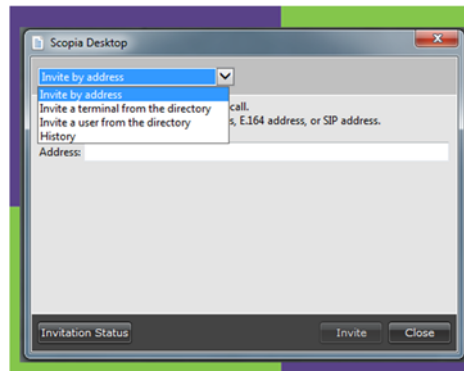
Scopia Desktop

Invite by address

Invite by address
Invite a terminal from the directory
Invite a user from the directory
History

call.
s, E.164 address, or SIP address.

Address:

Invitation Status

Invite

Close